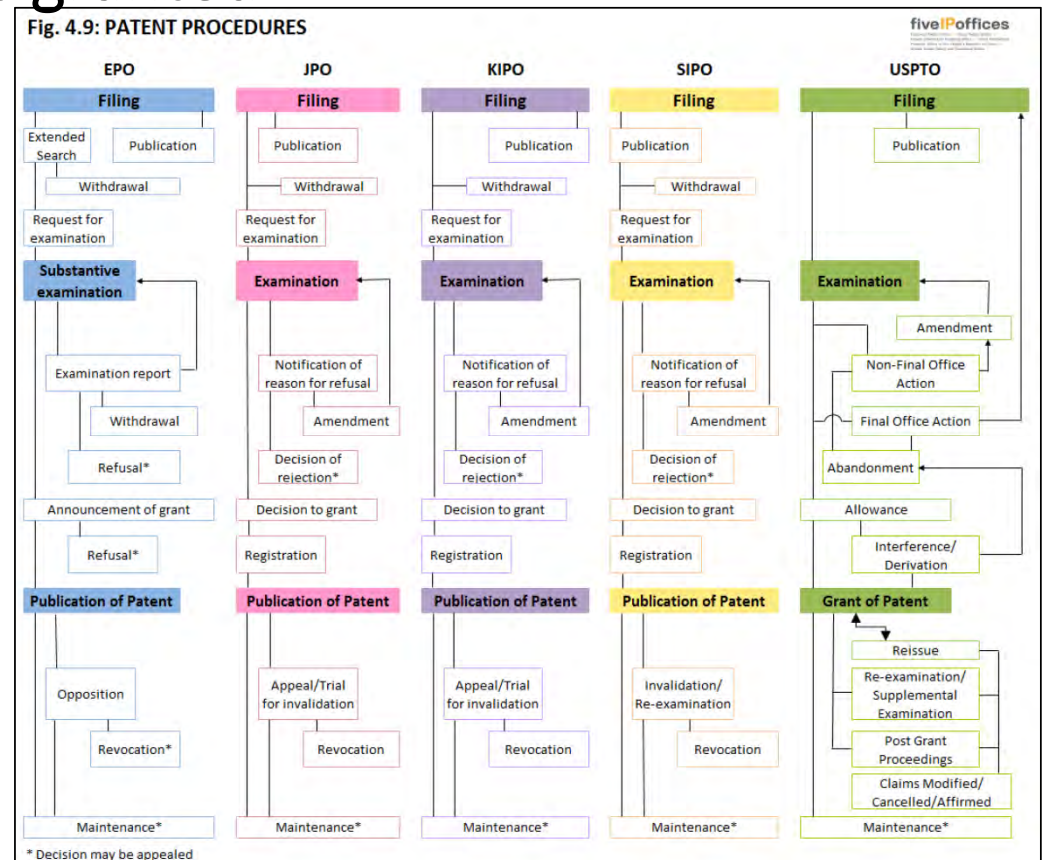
Fig. 4.9: PATENT PROCEDURES

fiveIPoffices

EPO

Filing

Extended Search

Publication

Withdrawal

Request for examination

Substantive examination

Examination report

Withdrawal

Refusal*

Announcement of grant

Refusal*

Publication of Patent

Opposition

Revocation*

Maintenance*

JPO

Filing

Publication

Withdrawal

Request for examination

Examination

Notification of reason for refusal

Amendment

Decision of rejection*

Decision to grant

Registration

Publication of Patent

Appeal/Trial for invalidation

Revocation

Maintenance*

KIPO

Filing

Publication

Withdrawal

Request for examination

Examination

Notification of reason for refusal

Amendment

Decision of rejection*

Decision to grant

Registration

Publication of Patent

Appeal/Trial for invalidation

Revocation

Maintenance*

SIPO

Filing

Publication

Withdrawal

Request for examination

Examination

Notification of reason for refusal

Amendment

Decision of rejection*

Decision to grant

Registration

Publication of Patent

Invalidation/ Re-examination

Revocation

Maintenance*

USPTO

Filing

Publication

Examination

Amendment

Non-Final Office Action

Final Office Action

Abandonment

Allowance

Interference/ Derivation

Grant of Patent

Reissue

Re-examination/ Supplemental Examination

Post Grant Proceedings

Claims Modified/ Cancelled/Affirmed

Maintenance*

* Decision may be appealed